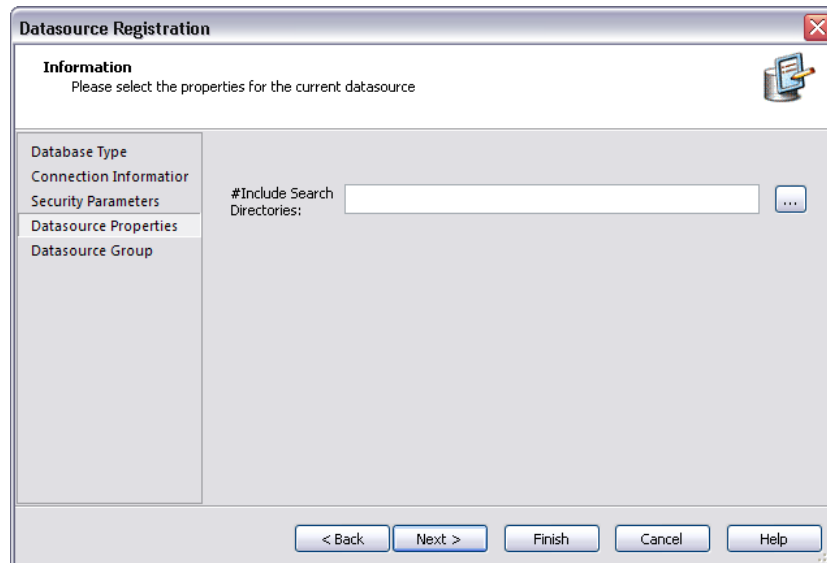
Datasource Registration

Information
Please select the properties for the current datasource

Database Type
Connection Informatior
Security Parameters
Datasource Properties
Datasource Group

#Include Search Directories:

...

< Back
Next >
Finish
Cancel
Help